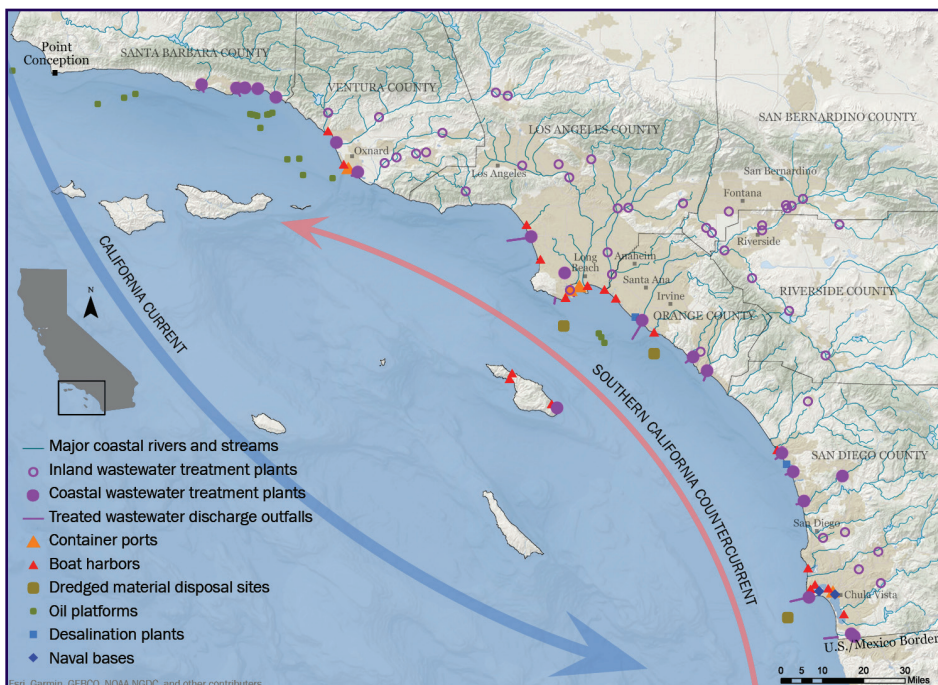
Point Conception
SANTA BARBARA COUNTY
VENTURA COUNTY
LOS ANGELES COUNTY
SAN BERNARDINO COUNTY
Oxnard
Los Angeles
San Bernardino
Fontana
Riverside
Long Beach
Anaheim
Santa Ana
Irvine
ORANGE COUNTY
RIVERSIDE COUNTY
CALIFORNIA CURRENT
SOUTHERN CALIFORNIA COUNTERCURRENT
N
SAN DIEGO COUNTY
San Diego
Chula Vista
U.S./Mexico Border

Major coastal rivers and streams
Inland wastewater treatment plants
Coastal wastewater treatment plants
Treated wastewater discharge outfalls
Container ports
Boat harbors
Dredged material disposal sites
Oil platforms
Desalination plants
Naval bases

0 5 10 20 30 Miles
Esri, Garmin, GEBCO, NOAA NGDC, and other contributors